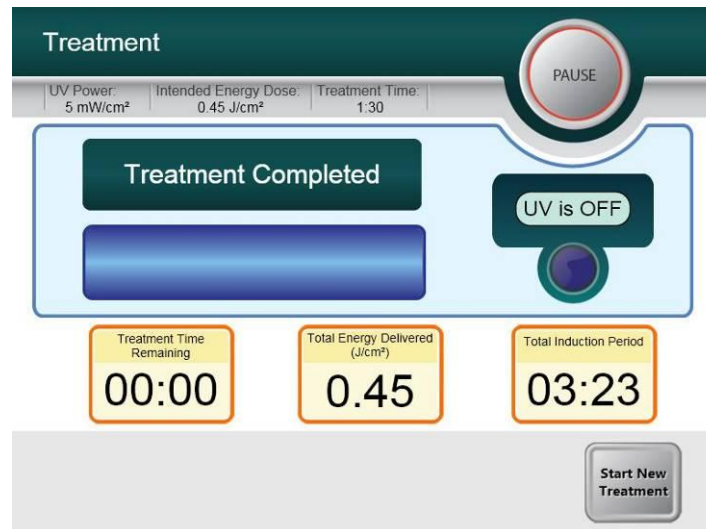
Treatment

UV Power:
5 mW/cm²

Intended Energy Dose:
0.45 J/cm²

Treatment Time:
1:30

PAUSE

Treatment Completed

UV is OFF

Treatment Time Remaining
00:00

Total Energy Delivered (J/cm²)
0.45

Total Induction Period
03:23

Start New Treatment